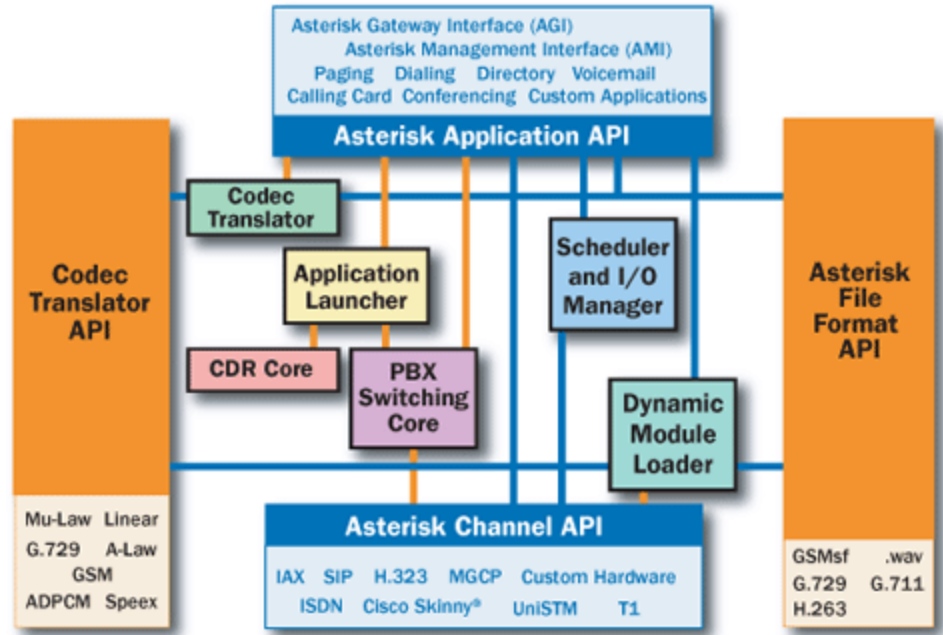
Asterisk Gateway Interface (AGI)
Asterisk Management Interface (AMI)
Paging Dialing Directory Voicemail
Calling Card Conferencing Custom Applications

Asterisk Application API

Codec Translator API

Mu-Law Linear
G.729 A-Law
GSM
ADPCM Speex

Codec Translator

Application Launcher

CDR Core

PBX Switching Core

Scheduler and I/O Manager

Dynamic Module Loader

Asterisk File Format API

GSMsf .wav
G.729 G.711
H.263

Asterisk Channel API

IAX SIP H.323 MGCP Custom Hardware
ISDN Cisco Skinny® UniSTM T1